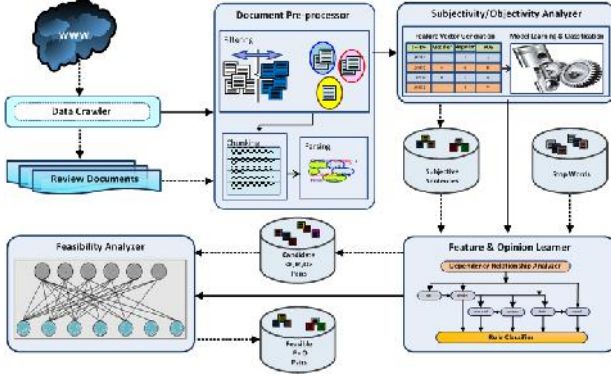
WWW

Data Crawler

Review Documents

Document Pre-processor

Filtering

Chunking

Parsing

Subjectivity/Objectivity Analyzer

Feature Vector Generation

Model Learning & Classification

Subjective Sentences

Stop Words

Feasibility Analyzer

Candidate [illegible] Pairs

Feature & Opinion Learner

Dependency Relationship Analyzer

Rule Classifier

Feasible F-O Pairs